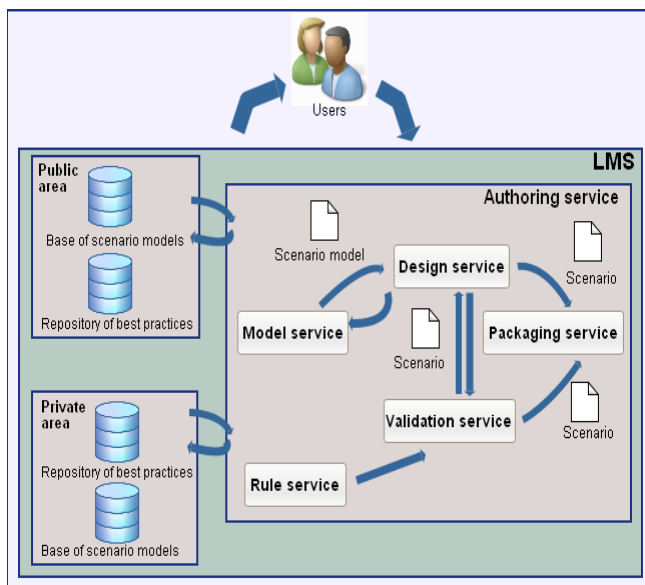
Users

LMS

Public area

Base of scenario models

Repository of best practices

Private area

Repository of best practices

Base of scenario models

Authoring service

Scenario model

Design service

Scenario

Model service

Scenario

Packaging service

Validation service

Scenario

Rule service